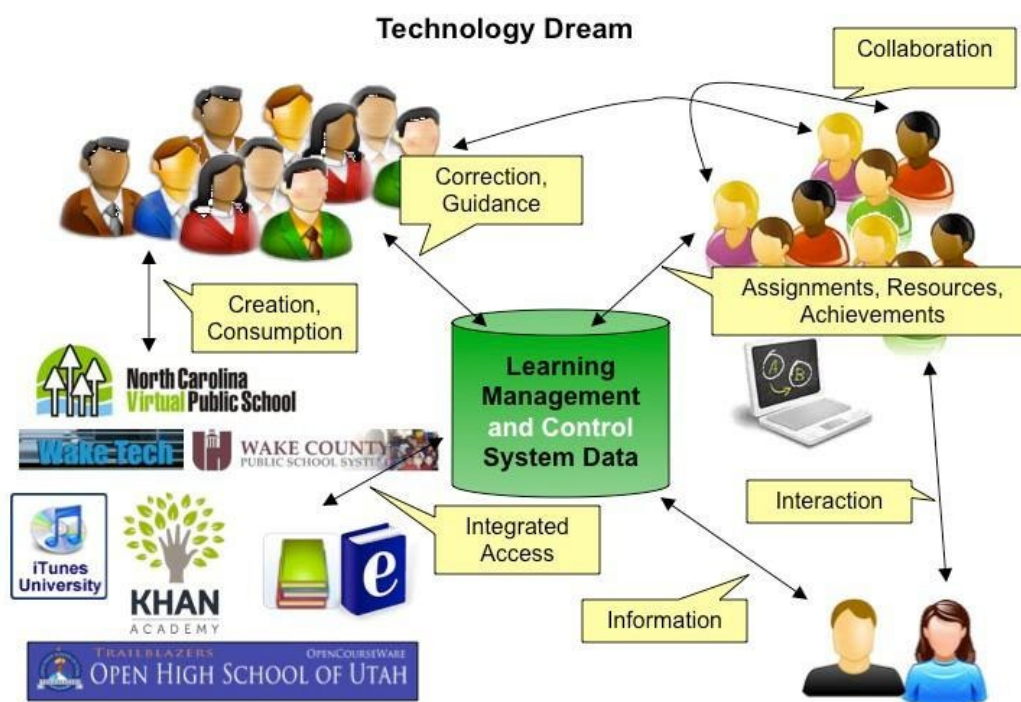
Technology Dream

Collaboration

Correction, Guidance

Creation, Consumption

Assignments, Resources, Achievements

North Carolina Virtual Public School

Wake Tech

WAKE COUNTY PUBLIC SCHOOL SYSTEM

Learning Management and Control System Data

Interaction

iTunes University

KHAN ACADEMY

e

Integrated Access

Information

TRAILBLAZERS OPENCOURSEWARE OPEN HIGH SCHOOL OF UTAH